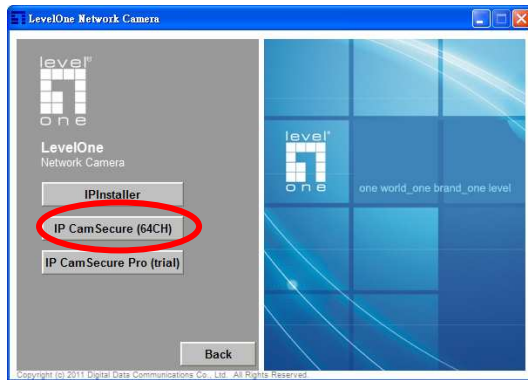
LevelOne Network Camera

level one

LevelOne
Network Camera

IPInstaller

IP CamSecure (64CH)

IP CamSecure Pro (trial)

Back

level one

one world_one brand_one level

Copyright (c) 2011 Digital Data Communications Co., Ltd. All Rights Reserved.